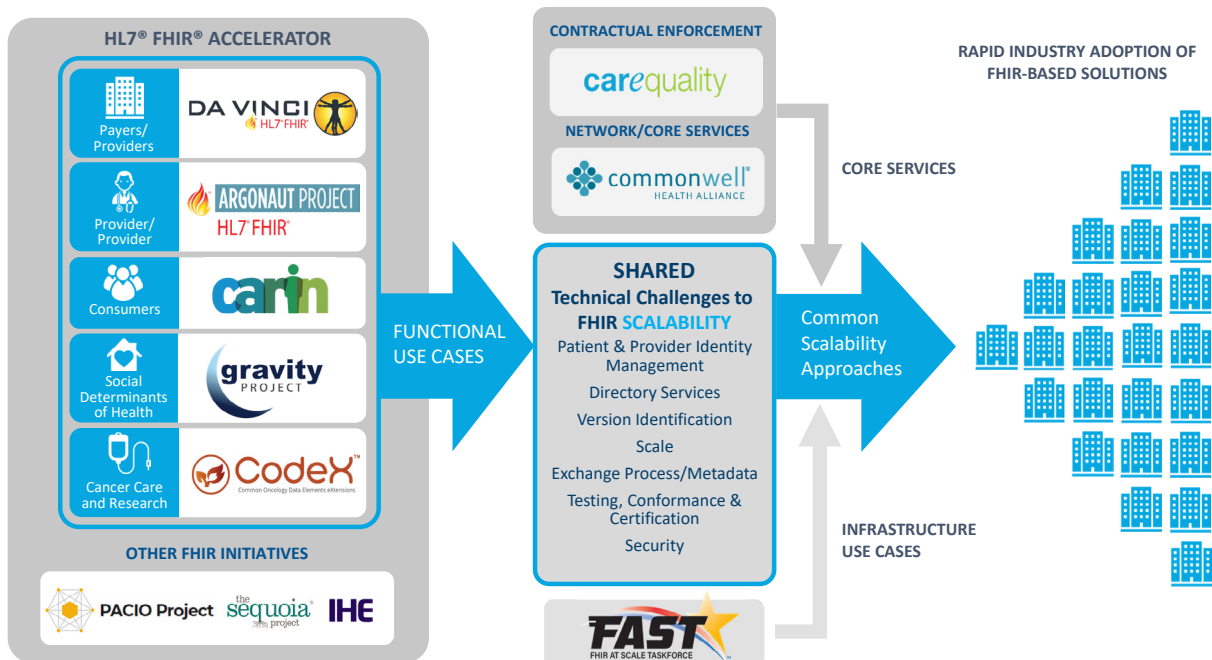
HL7® FHIR® ACCELERATOR

Payers/ Providers

DA VINCI HL7 FHIR

Provider/ Provider

ARGONAUT PROJECT HL7 FHIR

Consumers

carin

Social Determinants of Health

gravity PROJECT

Cancer Care and Research

CodeX™ Common Oncology Data Elements eXtensions

OTHER FHIR INITIATIVES

PACIO Project

the sequoia project

IHE

CONTRACTUAL ENFORCEMENT

carequality

NETWORK/CORE SERVICES

commonwell® HEALTH ALLIANCE

CORE SERVICES

FUNCTIONAL USE CASES

SHARED
Technical Challenges to FHIR SCALABILITY

Patient & Provider Identity Management

Directory Services

Version Identification

Scale

Exchange Process/Metadata

Testing, Conformance & Certification

Security

Common Scalability Approaches

INFRASTRUCTURE USE CASES

FAST FHIR AT SCALE TASKFORCE

RAPID INDUSTRY ADOPTION OF FHIR-BASED SOLUTIONS